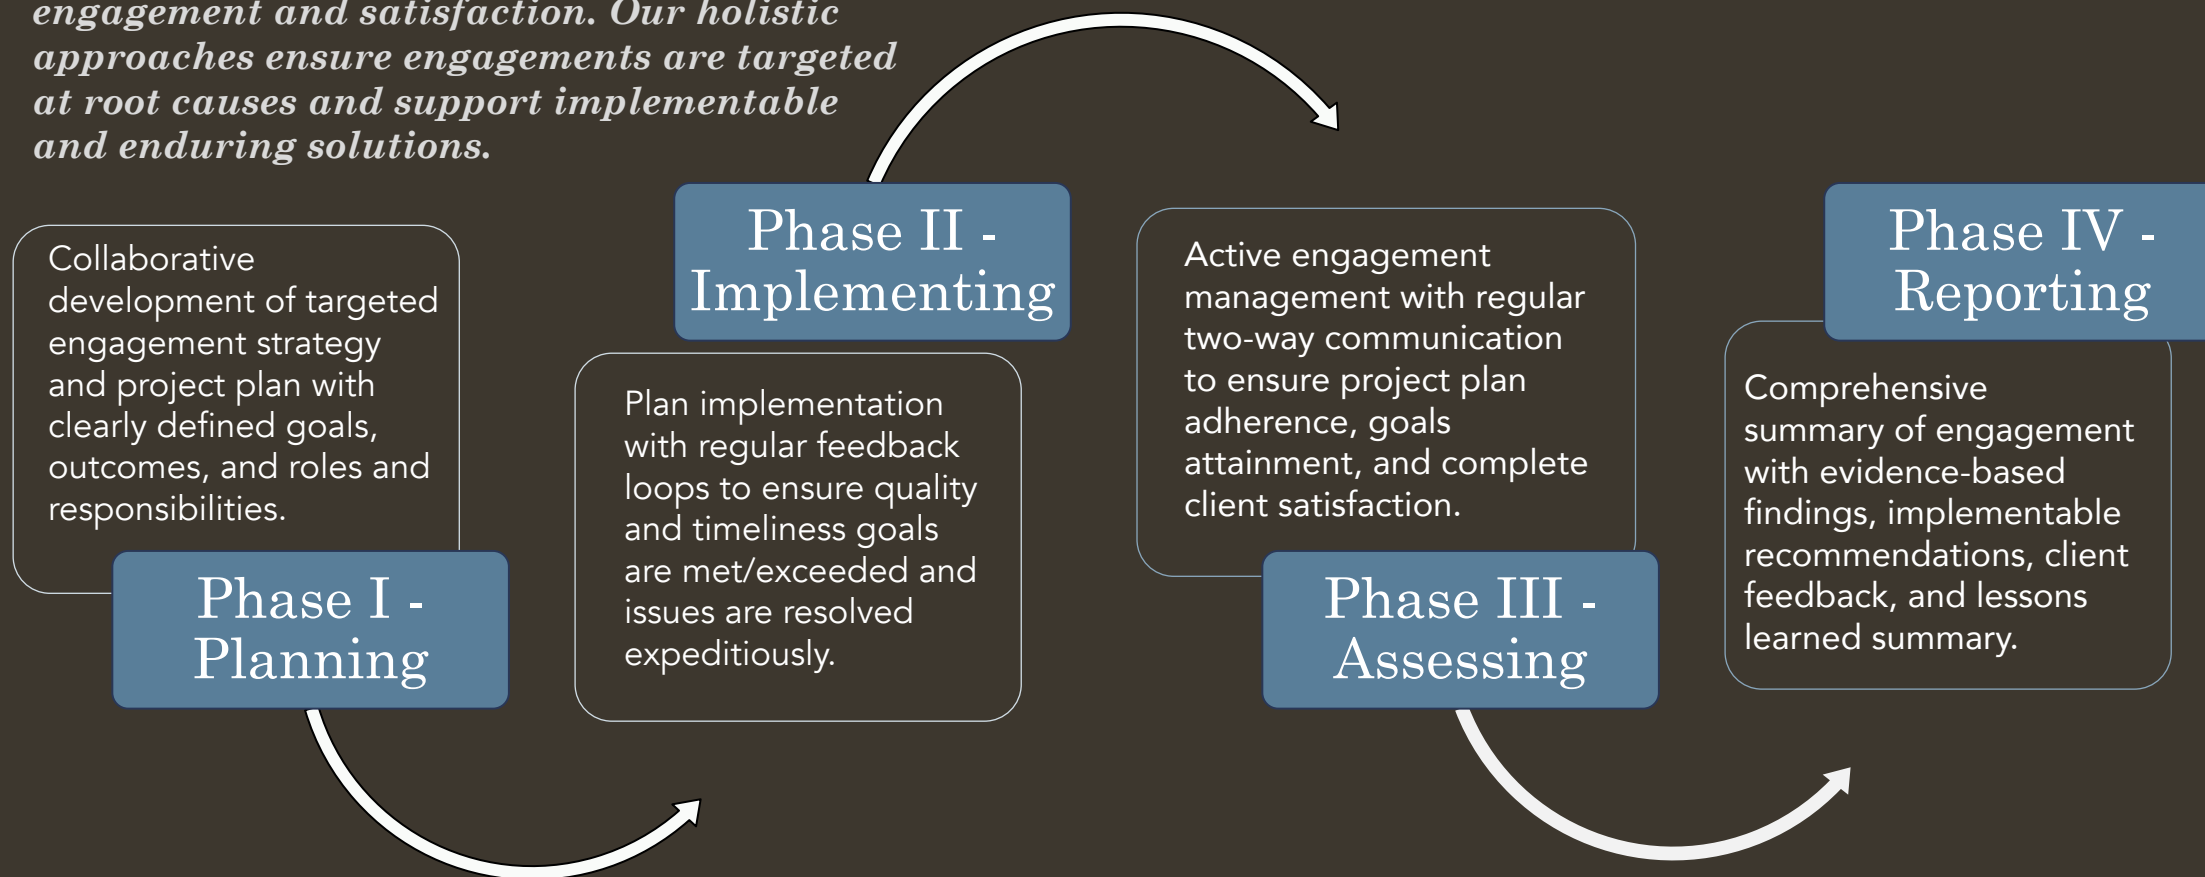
engagement and satisfaction. Our holistic approaches ensure engagements are targeted at root causes and support implementable and enduring solutions.

Collaborative development of targeted engagement strategy and project plan with clearly defined goals, outcomes, and roles and responsibilities.

Phase I - Planning

Phase II - Implementing

Plan implementation with regular feedback loops to ensure quality and timeliness goals are met/exceeded and issues are resolved expeditiously.

Active engagement management with regular two-way communication to ensure project plan adherence, goals attainment, and complete client satisfaction.

Phase III - Assessing

Phase IV - Reporting

Comprehensive summary of engagement with evidence-based findings, implementable recommendations, client feedback, and lessons learned summary.